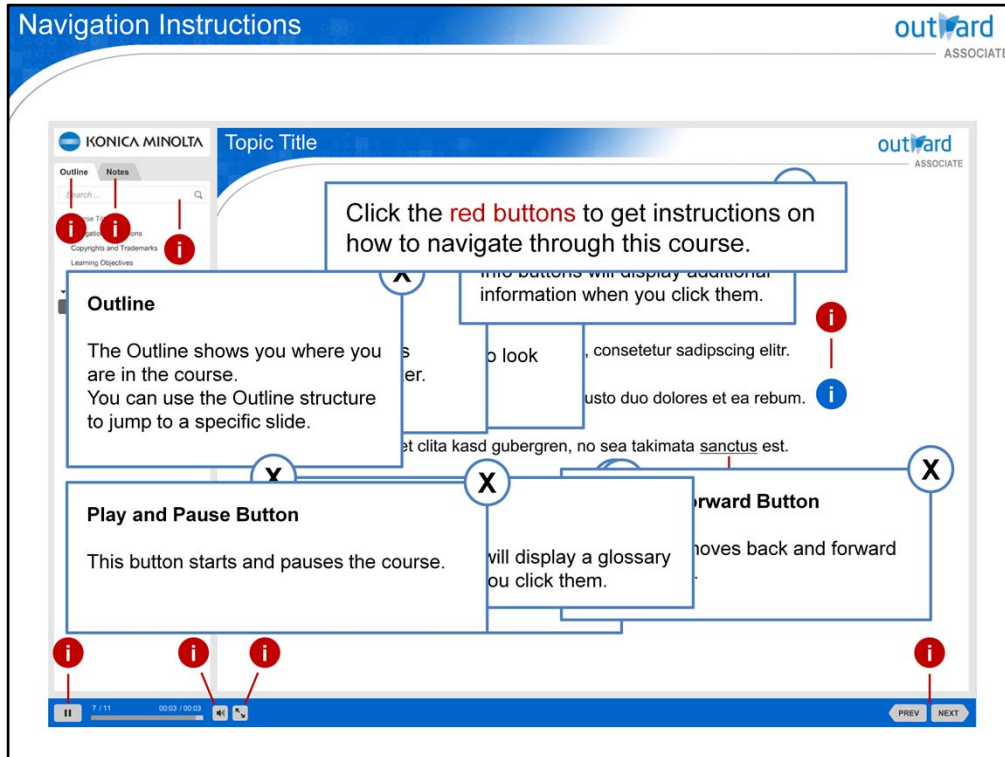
Navigation Instructions

outward ASSOCIATE

KONICA MINOLTA

Outline Notes

Search...

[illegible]se Tit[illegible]
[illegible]gatio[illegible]ons
Copyrights and Trademarks
Learning Objectives

Topic Title

outward ASSOCIATE

Click the red buttons to get instructions on how to navigate through this course.

X

Info buttons will display additional information when you click them.

Outline

The Outline shows you where you are in the course.
You can use the Outline structure to jump to a specific slide.

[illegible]s
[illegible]er.

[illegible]o look

, consetetur sadipscing elitr.

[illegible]usto duo dolores et ea rebum.

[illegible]et clita kasd gubergren, no sea takimata sanctus est.

X

X

X

Play and Pause Button

This button starts and pauses the course.

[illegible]will display a glossary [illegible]ou click them.

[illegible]rward Button

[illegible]oves back and forward

7 / 11 00:03 / 00:03

PREV NEXT